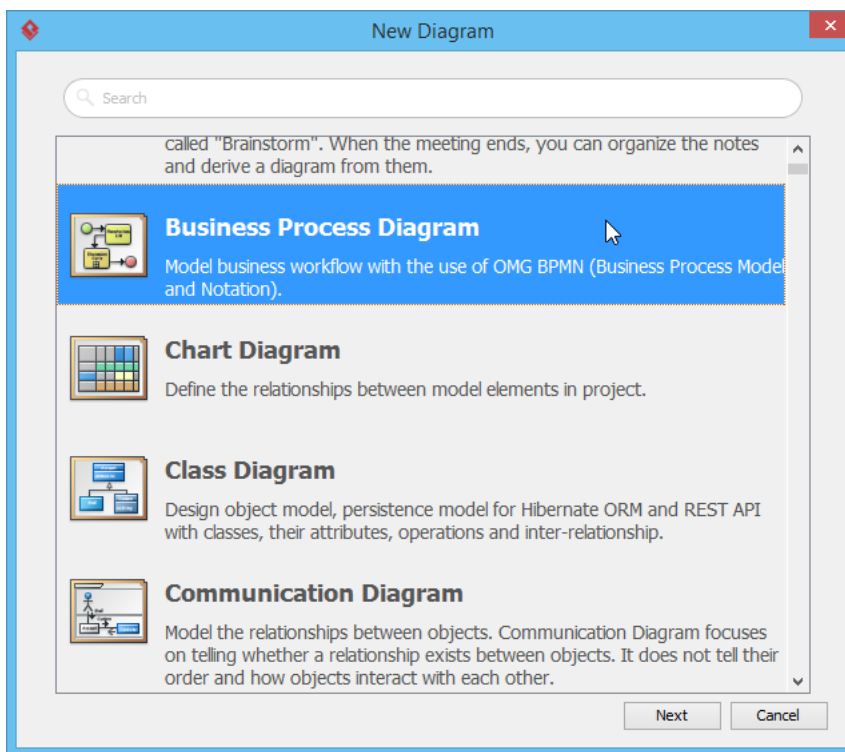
New Diagram

Search

called "Brainstorm". When the meeting ends, you can organize the notes and derive a diagram from them.

Business Process Diagram

Model business workflow with the use of OMG BPMN (Business Process Model and Notation).

Chart Diagram

Define the relationships between model elements in project.

Class Diagram

Design object model, persistence model for Hibernate ORM and REST API with classes, their attributes, operations and inter-relationship.

Communication Diagram

Model the relationships between objects. Communication Diagram focuses on telling whether a relationship exists between objects. It does not tell their order and how objects interact with each other.

Next

Cancel